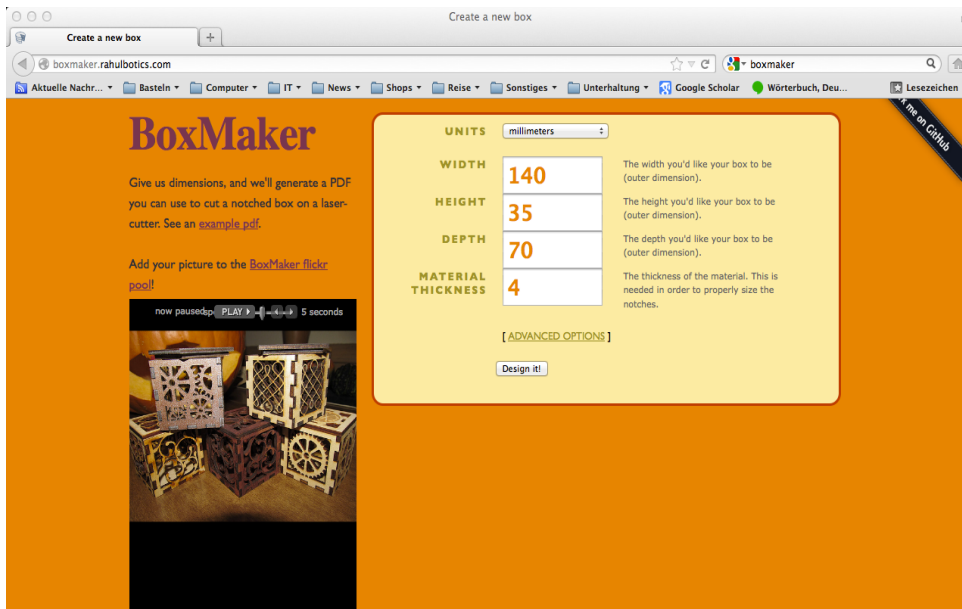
Create a new box

Create a new box

boxmaker.rahulbotics.com

boxmaker

Aktuelle Nachr... Basteln Computer IT News Shops Reise Sonstiges Unterhaltung Google Scholar Wörterbuch, Deu... Lesezeichen

k me on GitHub

BoxMaker

Give us dimensions, and we'll generate a PDF you can use to cut a notched box on a laser-cutter. See an example pdf.

Add your picture to the BoxMaker flickr pool!

now paused PLAY 5 seconds

UNITS millimeters

WIDTH 140 The width you'd like your box to be (outer dimension).

HEIGHT 35 The height you'd like your box to be (outer dimension).

DEPTH 70 The depth you'd like your box to be (outer dimension).

MATERIAL THICKNESS 4 The thickness of the material. This is needed in order to properly size the notches.

[ ADVANCED OPTIONS ]

Design it!